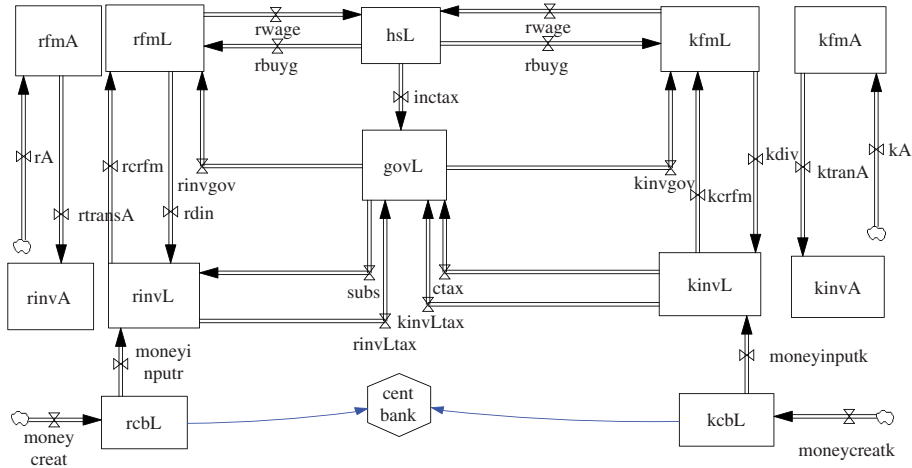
rfmA
rfmL
rwage
rbuyg
hsL
rwage
rbuyg
kfmL
kfmA
inctax
rA
rtransA
rcrfm
rinvgov
rdin
govL
kinvgov
kdiv
kcrfm
ktranA
kA
rinvA
rinvL
subs
ctax
kinvLtax
rinvLtax
kinvL
kinvA
moneyinputr
moneyinputk
money creat
rcbL
cent bank
kcbL
moneycreatk